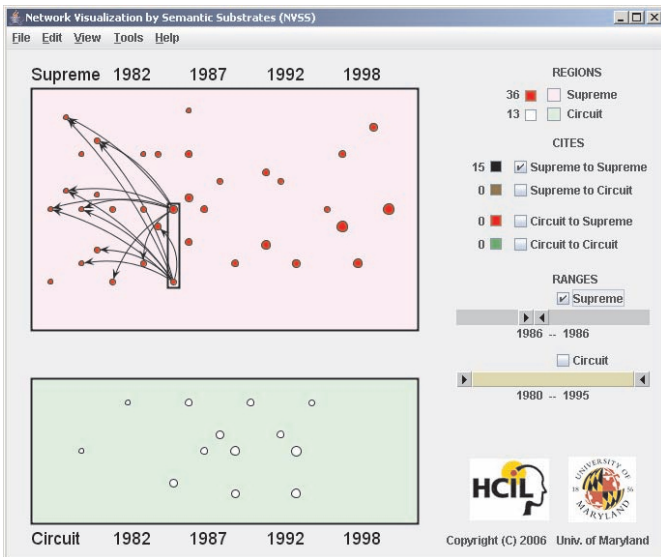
Network Visualization by Semantic Substrates (NVSS)

File Edit View Tools Help

Supreme 1982 1987 1992 1998

REGIONS

36 Supreme

13 Circuit

CITES

15 Supreme to Supreme

0 Supreme to Circuit

0 Circuit to Supreme

0 Circuit to Circuit

RANGES

Supreme

1986 -- 1986

Circuit

1980 -- 1995

Circuit 1982 1987 1992 1998

HCIL

UNIVERSITY OF MARYLAND

Copyright (C) 2006 Univ. of Maryland